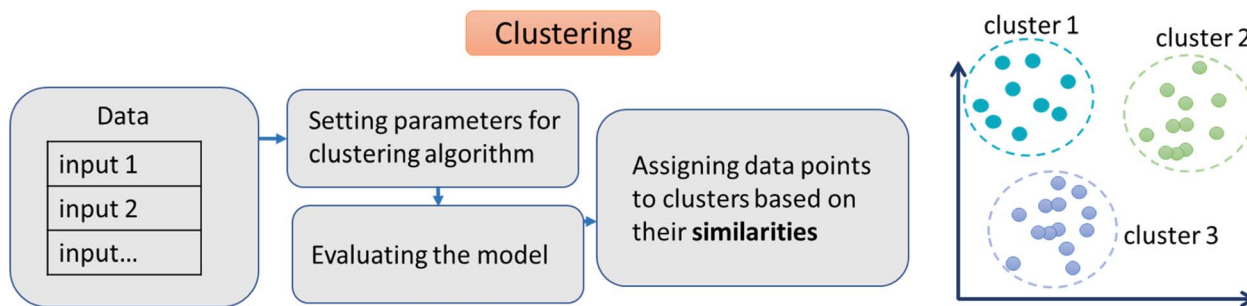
Clustering

Data

| input 1 |
|---|
| input 2 |
| input... |

Setting parameters for clustering algorithm

Evaluating the model

Assigning data points to clusters based on their **similarities**

cluster 1

cluster 2

cluster 3